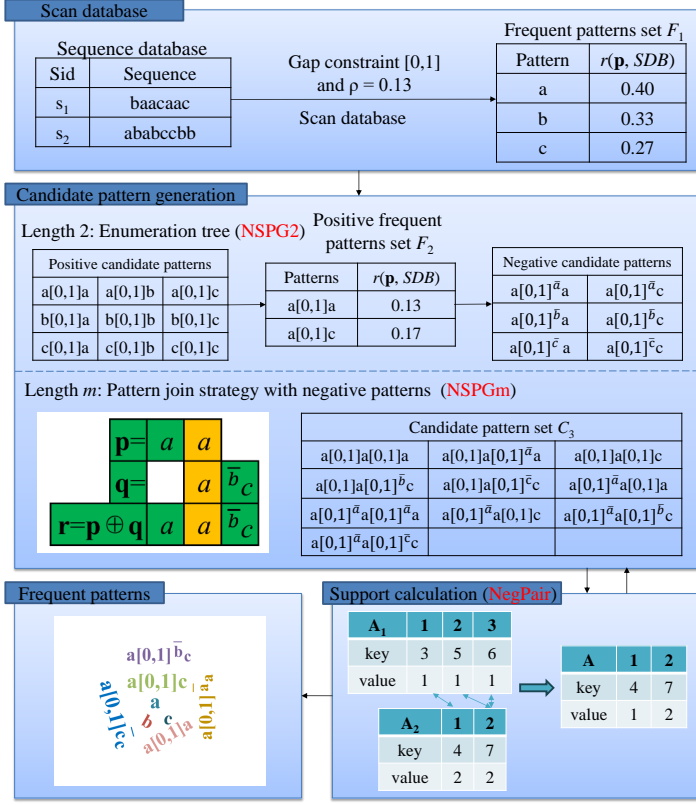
Scan database

Sequence database

| Sid | Sequence |
|---|---|
| $s_1$ | baacaac |
| $s_2$ | ababccbb |

Gap constraint [0,1] and ρ = 0.13

Scan database

Frequent patterns set $F_1$

| Pattern | $r(\mathbf{p}, SDB)$ |
|---|---|
| a | 0.40 |
| b | 0.33 |
| c | 0.27 |

Candidate pattern generation

Length 2: Enumeration tree (NSPG2)

Positive frequent patterns set $F_2$

| Positive candidate patterns | | |
|---|---|---|
| a[0,1]a | a[0,1]b | a[0,1]c |
| b[0,1]a | b[0,1]b | b[0,1]c |
| c[0,1]a | c[0,1]b | c[0,1]c |

| Patterns | $r(\mathbf{p}, SDB)$ |
|---|---|
| a[0,1]a | 0.13 |
| a[0,1]c | 0.17 |

| Negative candidate patterns | |
|---|---|
| $a[0,1]^{\bar{a}}a$ | $a[0,1]^{\bar{a}}c$ |
| $a[0,1]^{\bar{b}}a$ | $a[0,1]^{\bar{b}}c$ |
| $a[0,1]^{\bar{c}}a$ | $a[0,1]^{\bar{c}}c$ |

Length $m$: Pattern join strategy with negative patterns (NSPGm)

$\mathbf{p}=$ $a$ $a$

$\mathbf{q}=$ $a$ $\bar{b}$ $c$

$\mathbf{r}=\mathbf{p}\oplus\mathbf{q}$ $a$ $a$ $\bar{b}$ $c$

| Candidate pattern set $C_3$ | | |
|---|---|---|
| a[0,1]a[0,1]a | $a[0,1]a[0,1]^{\bar{a}}a$ | a[0,1]a[0,1]c |
| $a[0,1]a[0,1]^{\bar{b}}c$ | $a[0,1]a[0,1]^{\bar{c}}c$ | $a[0,1]^{\bar{a}}a[0,1]a$ |
| $a[0,1]^{\bar{a}}a[0,1]^{\bar{a}}a$ | $a[0,1]^{\bar{a}}a[0,1]c$ | $a[0,1]^{\bar{a}}a[0,1]^{\bar{b}}c$ |
| $a[0,1]^{\bar{a}}a[0,1]^{\bar{c}}c$ | | |

Frequent patterns

$a[0,1]^{\bar{b}}c$
$a[0,1]c$
$a[0,1]^{\bar{c}}c$
$a[0,1]^{\bar{a}}a$
a
b
c
a[0,1]a

Support calculation (NegPair)

| $A_1$ | 1 | 2 | 3 |
|---|---|---|---|
| key | 3 | 5 | 6 |
| value | 1 | 1 | 1 |

| $A_2$ | 1 | 2 |
|---|---|---|
| key | 4 | 7 |
| value | 2 | 2 |

| A | 1 | 2 |
|---|---|---|
| key | 4 | 7 |
| value | 1 | 2 |